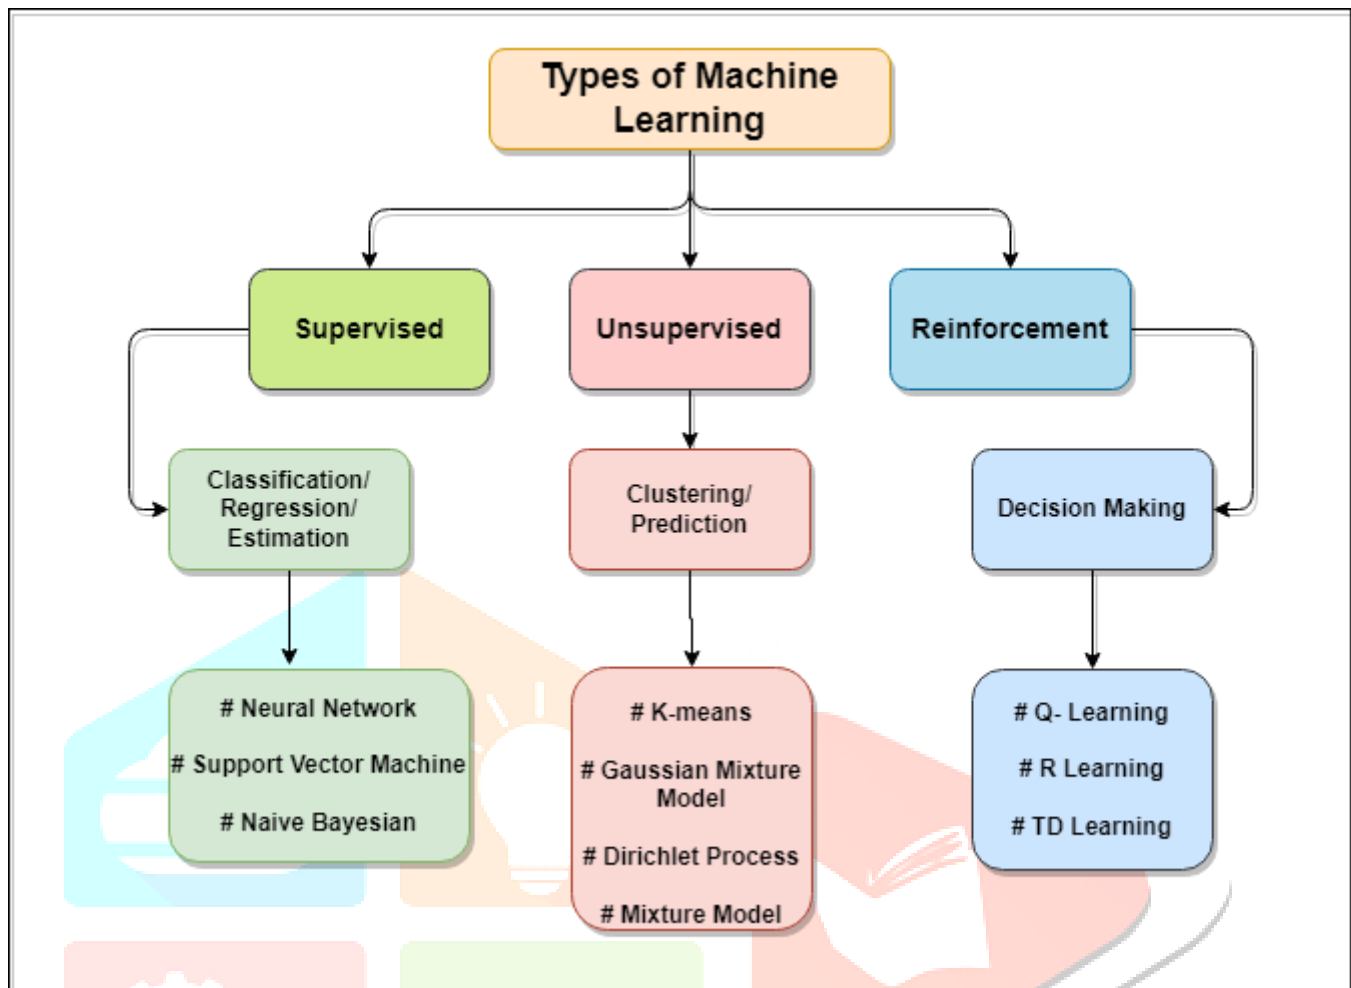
Types of Machine Learning

Supervised

Unsupervised

Reinforcement

Classification/ Regression/ Estimation

Clustering/ Prediction

Decision Making

# Neural Network

# Support Vector Machine

# Naive Bayesian

# K-means

# Gaussian Mixture Model

# Dirichlet Process

# Mixture Model

# Q- Learning

# R Learning

# TD Learning